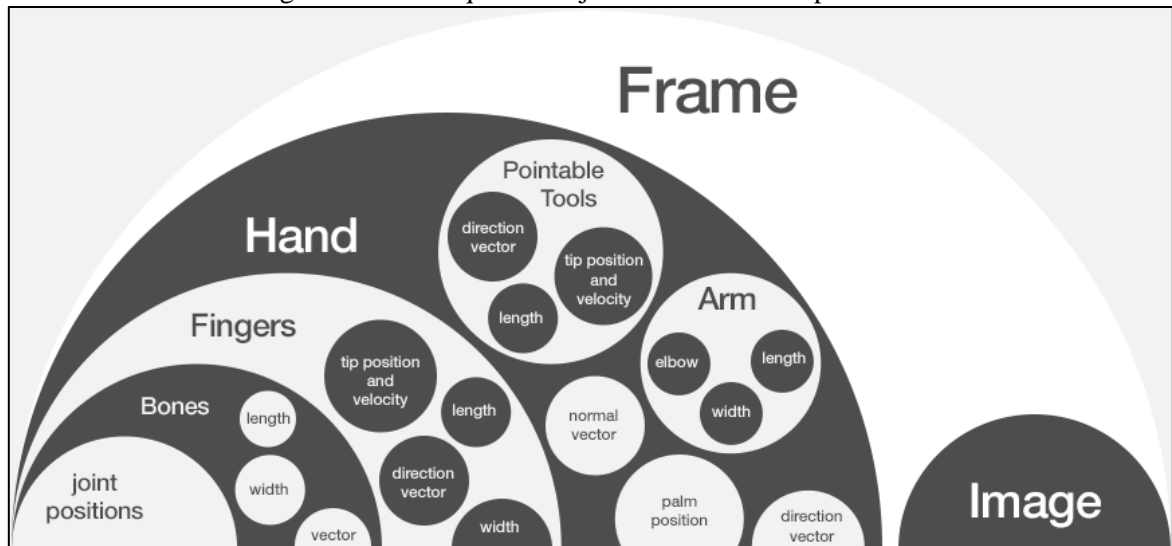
Frame

Hand

Pointable Tools

direction vector

tip position and velocity

length

Arm

elbow

length

width

Fingers

tip position and velocity

length

direction vector

width

normal vector

palm position

direction vector

Bones

length

width

vector

joint positions

Image